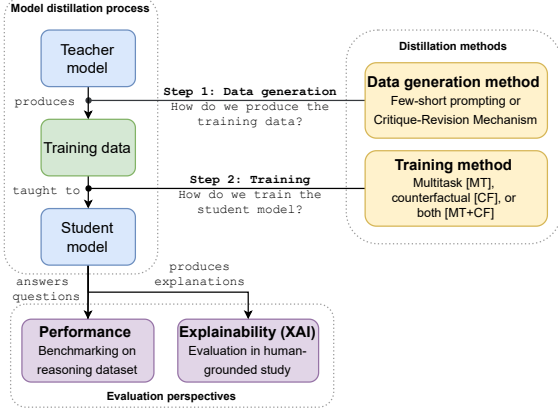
Model distillation process

Teacher model

produces

Training data

taught to

Student model

Step 1: Data generation
How do we produce the training data?

Step 2: Training
How do we train the student model?

Distillation methods

Data generation method
Few-short prompting or Critique-Revision Mechanism

Training method
Multitask [MT], counterfactual [CF], or both [MT+CF]

answers questions

produces explanations

Performance
Benchmarking on reasoning dataset

Explainability (XAI)
Evaluation in human-grounded study

Evaluation perspectives